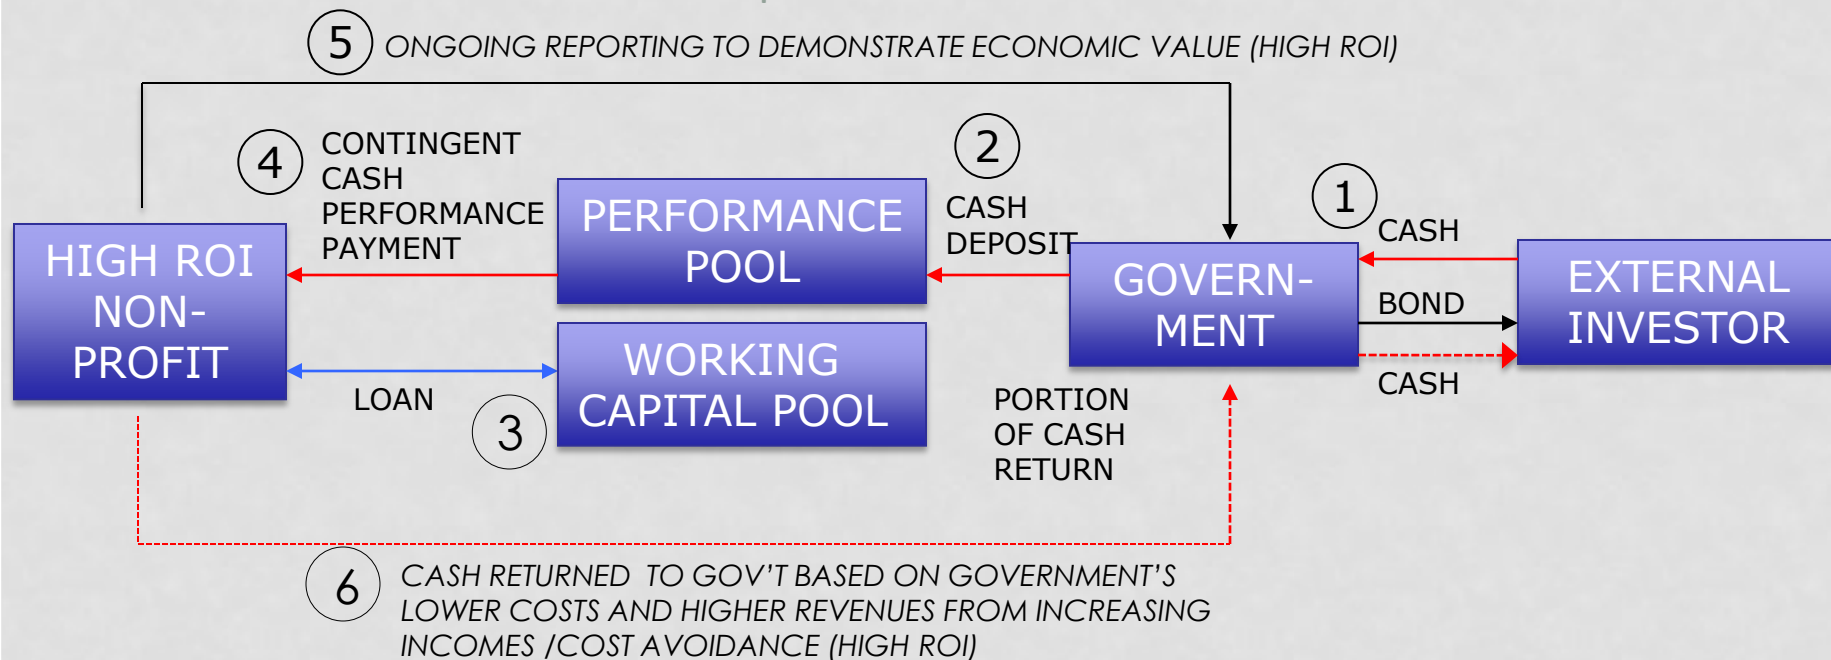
5 ONGOING REPORTING TO DEMONSTRATE ECONOMIC VALUE (HIGH ROI)

4 CONTINGENT CASH PERFORMANCE PAYMENT

2 CASH DEPOSIT

1 CASH

HIGH ROI NON-PROFIT

PERFORMANCE POOL

GOVERN-MENT

BOND

EXTERNAL INVESTOR

CASH

WORKING CAPITAL POOL

LOAN

3

PORTION OF CASH RETURN

6 CASH RETURNED TO GOV'T BASED ON GOVERNMENT'S LOWER COSTS AND HIGHER REVENUES FROM INCREASING INCOMES /COST AVOIDANCE (HIGH ROI)